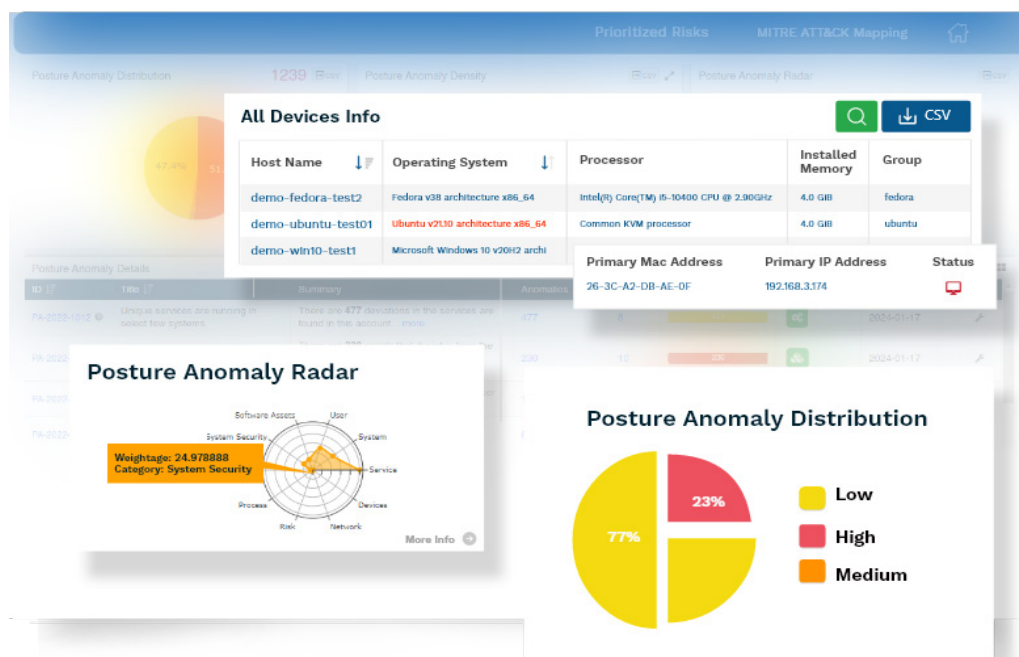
Prioritized Risks MITRE ATT&CK Mapping

Posture Anomaly Distribution 1239 Posture Anomaly Density Posture Anomaly Radar

47.4% 51.

All Devices Info

CSV

| Host Name | Operating System | Processor | Installed Memory | Group |
|---|---|---|---|---|
| demo-fedora-test2 | Fedora v38 architecture x86_64 | Intel(R) Core(TM) i5-10400 CPU @ 2.90GHz | 4.0 GiB | fedora |
| demo-ubuntu-test01 | Ubuntu v21.10 architecture x86_64 | Common KVM processor | 4.0 GiB | ubuntu |
| demo-win10-test1 | Microsoft Windows 10 v20H2 archi | | | |

| Primary Mac Address | Primary IP Address | Status |
|---|---|---|
| 26-3C-A2-DB-AE-0F | 192.168.3.174 | |

Posture Anomaly Details

ID Title Summary Anomalies

PA-2023-1018 Unique services are running in select few systems There are 477 deviations in the services are found in this account... more 477 3 2024-01-17

PA-2022- 200 10 2024-01-17

PA-2020-

PA-2022-

Posture Anomaly Radar

Software Assets User System Security System Service Devices Network Risk Process

Weightage: 24.978888
Category: System Security

More Info

Posture Anomaly Distribution

23%

77%

Low

High

Medium